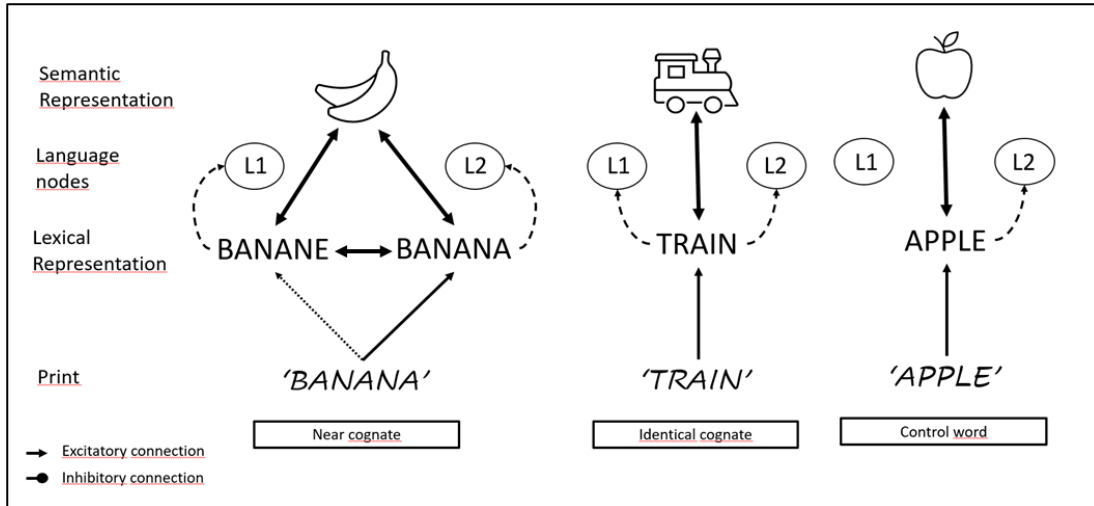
Semantic Representation

Language nodes

Lexical Representation

Print

L1

L2

BANANE

BANANA

'BANANA'

Near cognate

L1

L2

TRAIN

'TRAIN'

Identical cognate

L1

L2

APPLE

'APPLE'

Control word

Excitatory connection

Inhibitory connection